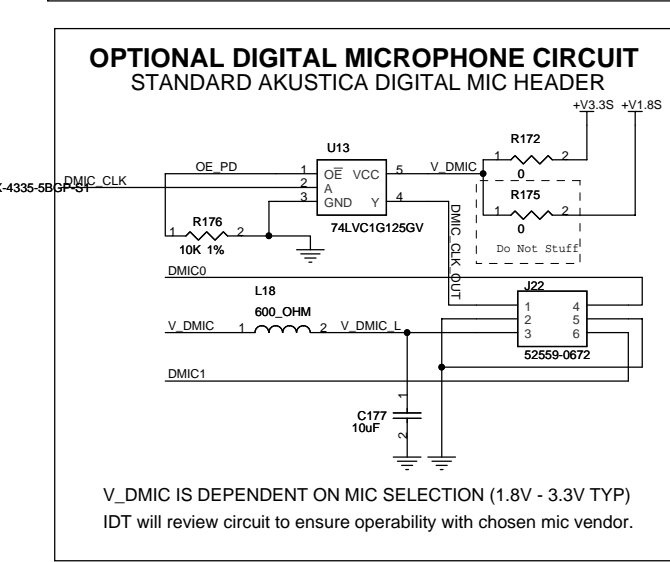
OPTIONAL DIGITAL MICROPHONE CIRCUIT
STANDARD AKUSTICA DIGITAL MIC HEADER

+V3.3S +V1.8S

U13

R172

OE_PD

1 OE VCC 5

V_DMIC

1 2

0

X-4335-5BGP-ST DMIC_CLK

2 A

3 GND Y 4

R175

1 2

0

R176

1 2

10K 1%

74LVC1G125GV

DMIC_CLK_OUT

Do Not Stuff

DMIC0

L18

J22

600_OHM

1 4
2 5
3 6

V_DMIC 1 2 V_DMIC_L

52559-0672

DMIC1

1

C177
10uF

2

V_DMIC IS DEPENDENT ON MIC SELECTION (1.8V - 3.3V TYP)
IDT will review circuit to ensure operability with chosen mic vendor.